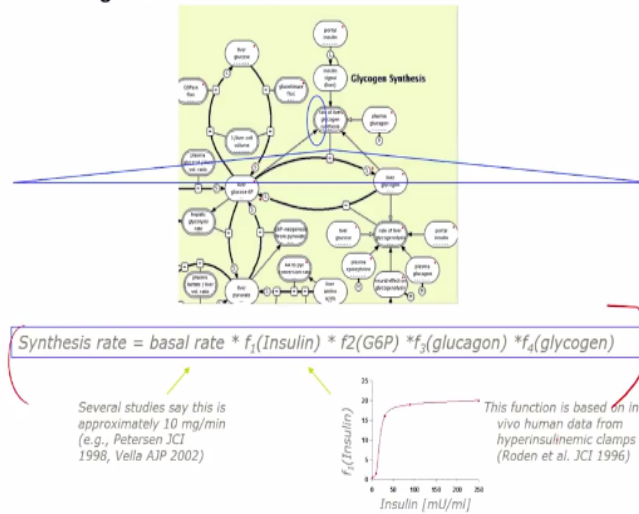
Glycogen Synthesis

liver glucose

portal insulin

insulin signal (liver)

glucokinase flux

rate of liver glycogen synthesis

plasma glucagon

liver glucose-6P

liver glycogen

hepatic glycolysis rate

G6P equivalents from pyruvate

rate of liver glycogenolysis

liver glucose

portal insulin

plasma epinephrine

plasma glucagon

liver pyruvate

liver amino acids

Synthesis rate = basal rate * $f_1$(Insulin) * f2(G6P) *$f_3$(glucagon) *$f_4$(glycogen)

Several studies say this is approximately 10 mg/min (e.g., Petersen JCI 1998, Vella AJP 2002)

25
20
15
10
5
0
0 50 100 150 200 250

$f_1$(Insulin)

Insulin [mU/ml]

This function is based on in vivo human data from hyperinsulinemic clamps (Roden et al. JCI 1996)